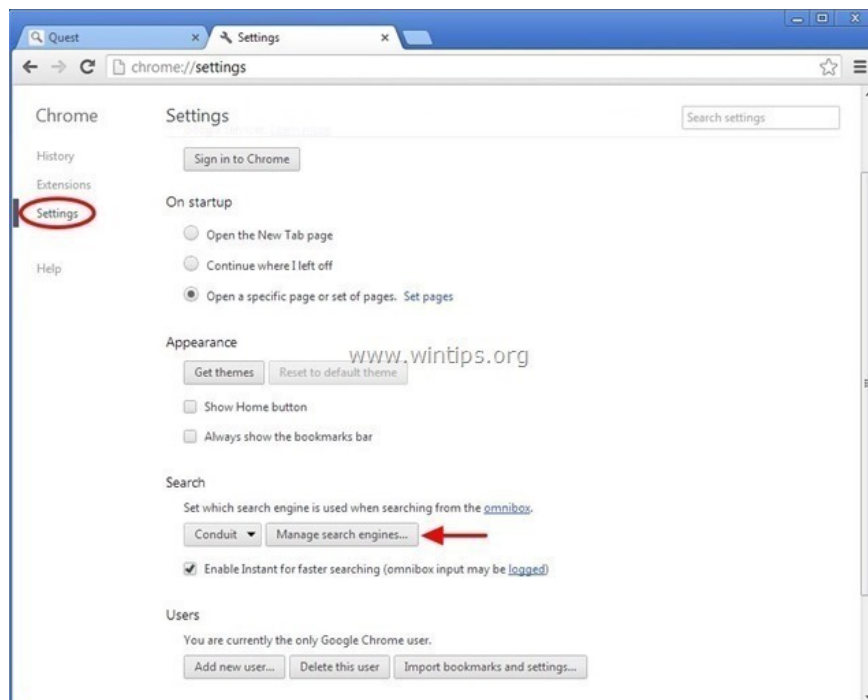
Quest
Settings
chrome://settings

Chrome
History
Extensions
Settings
Help

Settings
Search settings

Sign in to Chrome

On startup
Open the New Tab page
Continue where I left off
Open a specific page or set of pages. Set pages

Appearance
Get themes
Reset to default theme
Show Home button
Always show the bookmarks bar

www.wintips.org

Search
Set which search engine is used when searching from the omnibox.
Conduit
Manage search engines...
Enable Instant for faster searching (omnibox input may be logged)

Users
You are currently the only Google Chrome user.
Add new user...
Delete this user
Import bookmarks and settings...